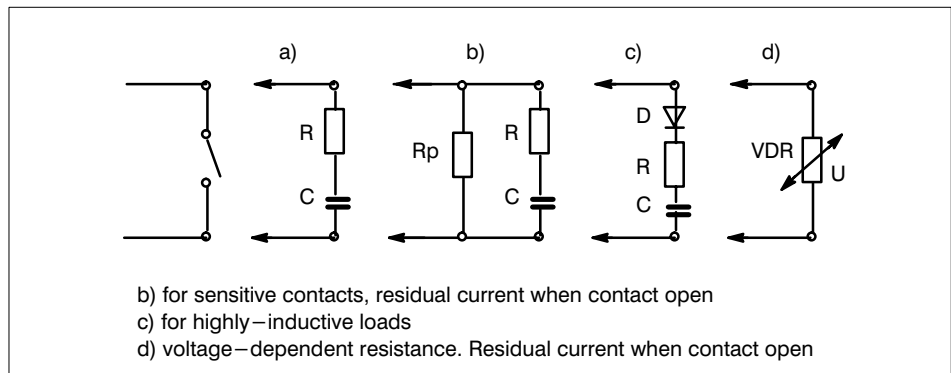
a)

R

C

b)

Rp

R

C

c)

D

R

C

d)

VDR

U

b) for sensitive contacts, residual current when contact open
c) for highly−inductive loads
d) voltage−dependent resistance. Residual current when contact open